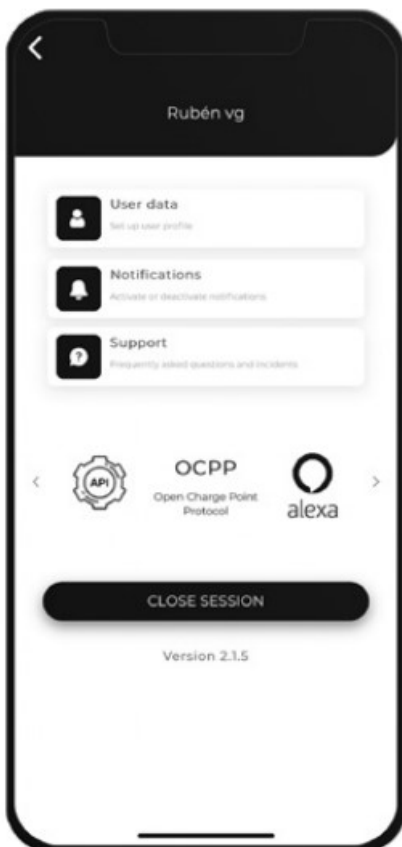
Rubén vg

User data
Set up user profile

Notifications
Activate or deactivate notifications

Support
Frequently asked questions and incidents

API

OCPP
Open Charge Point Protocol

alexa

CLOSE SESSION

Version 2.1.5